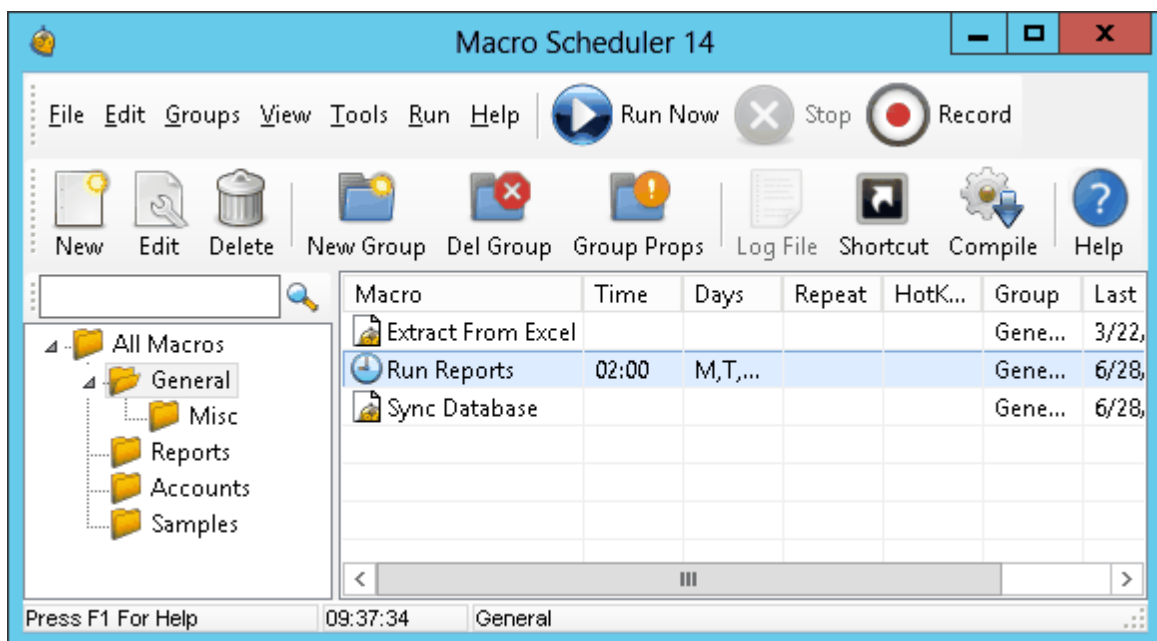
Macro Scheduler 14

File Edit Groups View Tools Run Help Run Now Stop Record

New Edit Delete New Group Del Group Group Props Log File Shortcut Compile Help

All Macros
General
Misc
Reports
Accounts
Samples

| Macro | Time | Days | Repeat | HotK... | Group | Last |
|---|---|---|---|---|---|---|
| Extract From Excel | | | | | Gene... | 3/22, |
| Run Reports | 02:00 | M,T,... | | | Gene... | 6/28, |
| Sync Database | | | | | Gene... | 6/28, |

Press F1 For Help 09:37:34 General